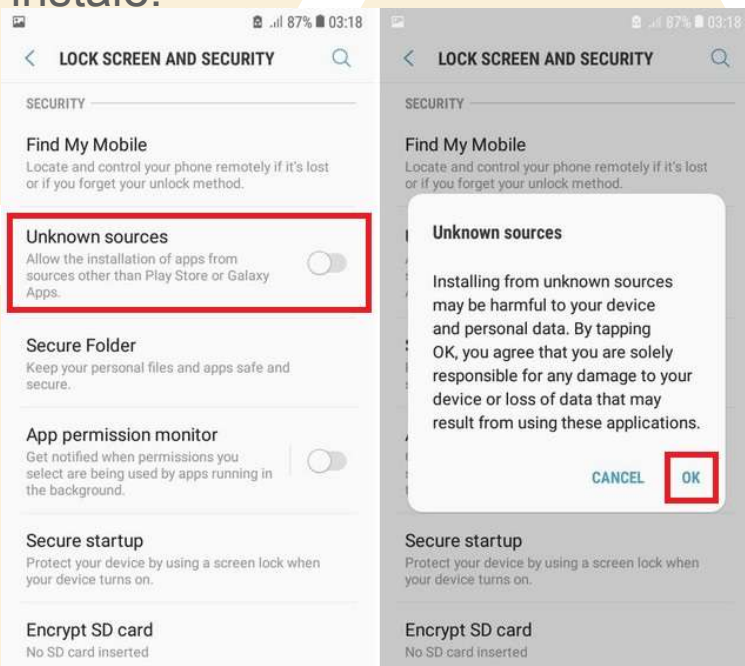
87% 03:18

LOCK SCREEN AND SECURITY

SECURITY

Find My Mobile
Locate and control your phone remotely if it's lost or if you forget your unlock method.

Unknown sources
Allow the installation of apps from sources other than Play Store or Galaxy Apps.

Secure Folder
Keep your personal files and apps safe and secure.

App permission monitor
Get notified when permissions you select are being used by apps running in the background.

Secure startup
Protect your device by using a screen lock when your device turns on.

Encrypt SD card
No SD card inserted

87% 03:18

LOCK SCREEN AND SECURITY

SECURITY

Find My Mobile
Locate and control your phone remotely if it's lost or if you forget your unlock method.

Unknown sources

Installing from unknown sources may be harmful to your device and personal data. By tapping OK, you agree that you are solely responsible for any damage to your device or loss of data that may result from using these applications.

CANCEL OK

Secure startup
Protect your device by using a screen lock when your device turns on.

Encrypt SD card
No SD card inserted